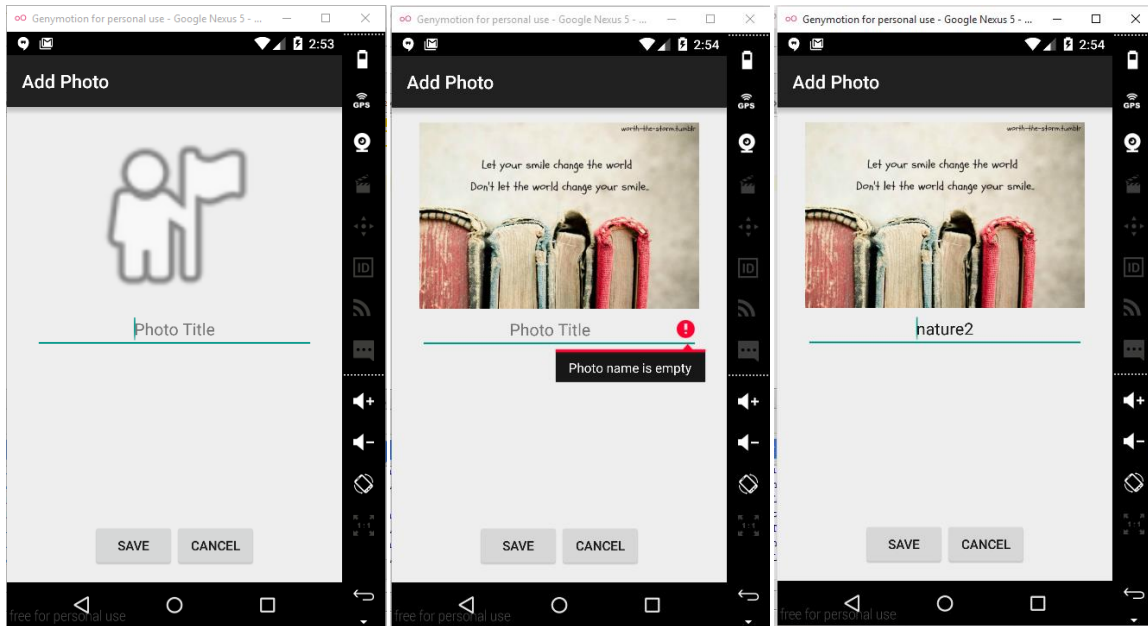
Genymotion for personal use - Google Nexus 5 - ...

2:53

Add Photo

Photo Title

SAVE CANCEL

free for personal use

Genymotion for personal use - Google Nexus 5 - ...

2:54

Add Photo

worth-the-storm.tumblr

Let your smile change the world
Don't let the world change your smile.

Photo Title

Photo name is empty

SAVE CANCEL

free for personal use

Genymotion for personal use - Google Nexus 5 - ...

2:54

Add Photo

worth-the-storm.tumblr

Let your smile change the world
Don't let the world change your smile.

nature2

SAVE CANCEL

free for personal use